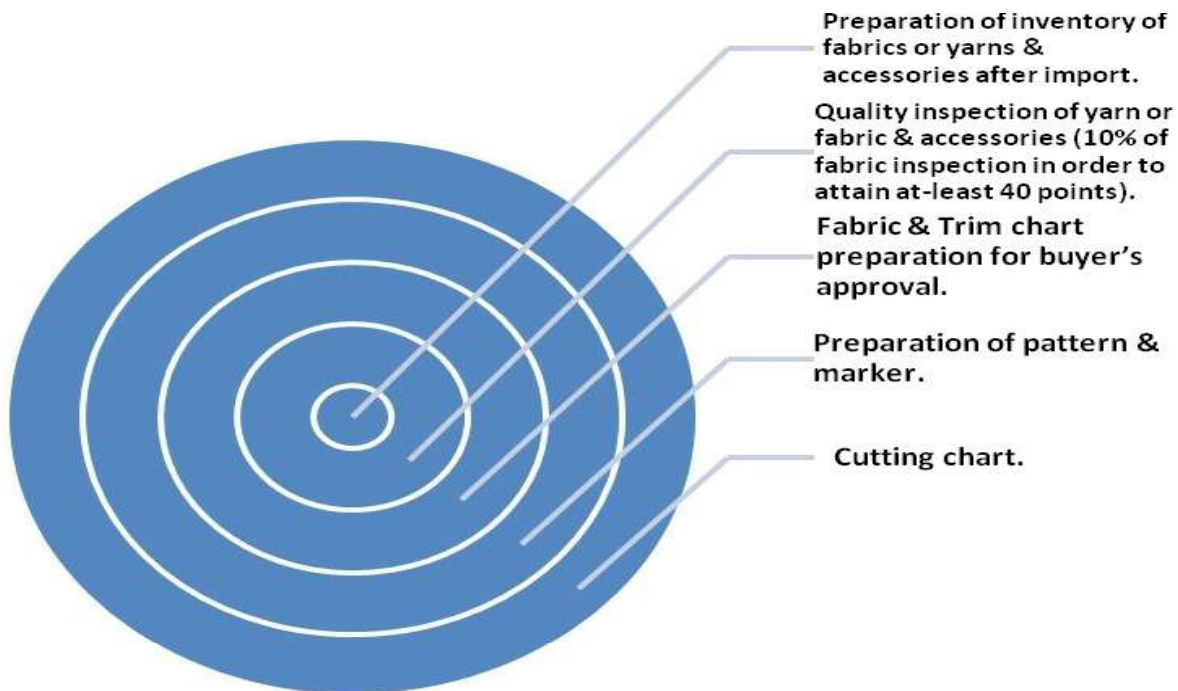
Preparation of inventory of fabrics or yarns & accessories after import.

Quality inspection of yarn or fabric & accessories (10% of fabric inspection in order to attain at-least 40 points).

Fabric & Trim chart preparation for buyer's approval.

Preparation of pattern & marker.

Cutting chart.